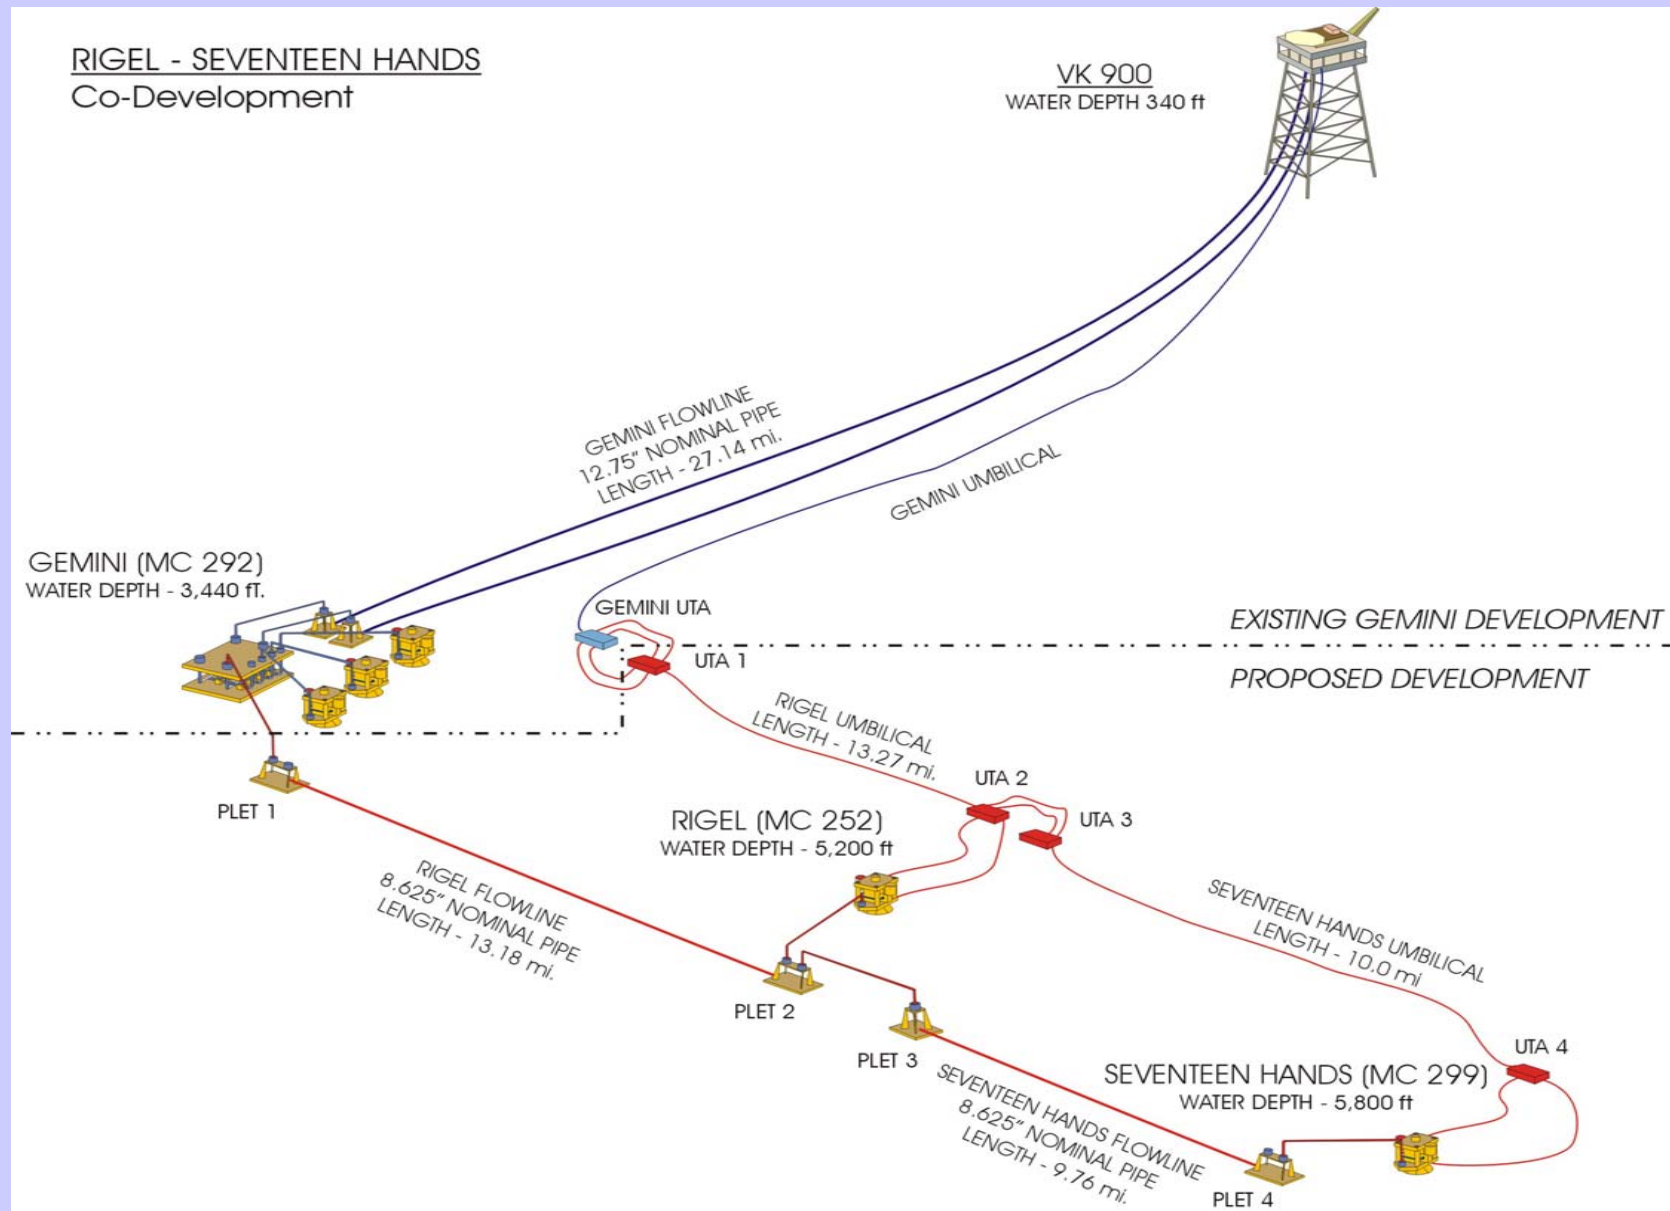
RIGEL - SEVENTEEN HANDS
Co-Development

VK 900
WATER DEPTH 340 ft

GEMINI FLOWLINE
12.75" NOMINAL PIPE
LENGTH - 27.14 mi.

GEMINI UMBILICAL

GEMINI (MC 292)
WATER DEPTH - 3,440 ft.

GEMINI UTA

EXISTING GEMINI DEVELOPMENT

UTA 1

PROPOSED DEVELOPMENT

RIGEL UMBILICAL
LENGTH - 13.27 mi.

UTA 2

UTA 3

PLET 1

RIGEL (MC 252)
WATER DEPTH - 5,200 ft

RIGEL FLOWLINE
8.625" NOMINAL PIPE
LENGTH - 13.18 mi.

SEVENTEEN HANDS UMBILICAL
LENGTH - 10.0 mi

PLET 2

PLET 3

UTA 4

SEVENTEEN HANDS (MC 299)
WATER DEPTH - 5,800 ft

SEVENTEEN HANDS FLOWLINE
8.625" NOMINAL PIPE
LENGTH - 9.76 mi.

PLET 4